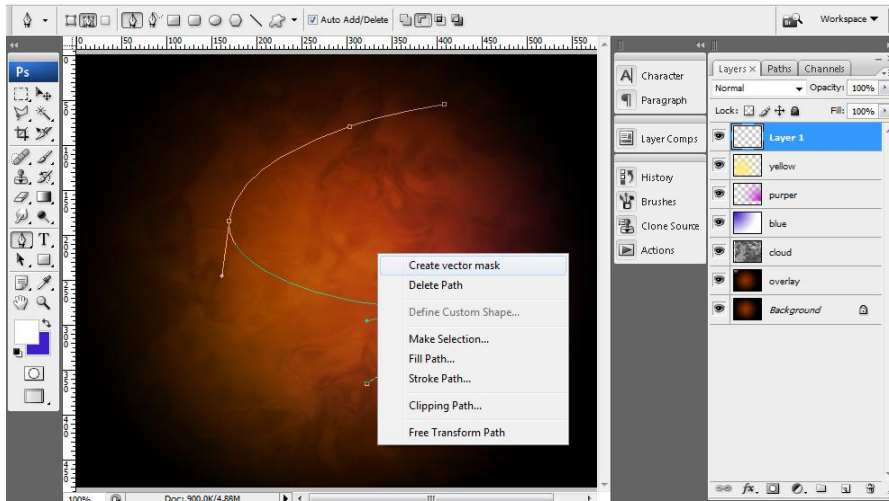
Auto Add/Delete

Workspace ▼

Ps

0 50 100 150 200 250 300 350 400 450 500 550

Create vector mask
Delete Path
Define Custom Shape...
Make Selection...
Fill Path...
Stroke Path...
Clipping Path...
Free Transform Path

Character
Paragraph
Layer Comps
History
Brushes
Clone Source
Actions

Layers × Paths Channels
Normal
Opacity: 100%
Lock:
Fill: 100%
Layer 1
yellow
purper
blue
cloud
overlay
Background

100%
Doc: 900.0K/4.88M